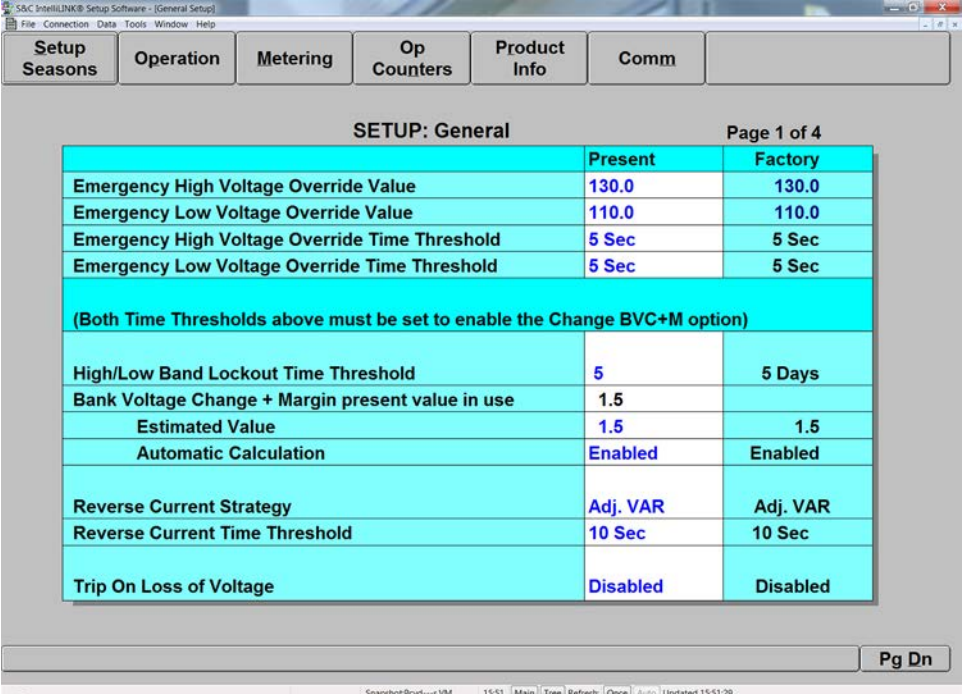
S&C IntelliLINK® Setup Software - [General Setup]
File Connection Data Tools Window Help

Setup Seasons | Operation | Metering | Op Counters | Product Info | Comm

SETUP: General

Page 1 of 4

| | Present | Factory |
|---|---|---|
| Emergency High Voltage Override Value | 130.0 | 130.0 |
| Emergency Low Voltage Override Value | 110.0 | 110.0 |
| Emergency High Voltage Override Time Threshold | 5 Sec | 5 Sec |
| Emergency Low Voltage Override Time Threshold | 5 Sec | 5 Sec |
| (Both Time Thresholds above must be set to enable the Change BVC+M option) | | |
| High/Low Band Lockout Time Threshold | 5 | 5 Days |
| Bank Voltage Change + Margin present value in use | 1.5 | |
| Estimated Value | 1.5 | 1.5 |
| Automatic Calculation | Enabled | Enabled |
| Reverse Current Strategy | Adj. VAR | Adj. VAR |
| Reverse Current Time Threshold | 10 Sec | 10 Sec |
| Trip On Loss of Voltage | Disabled | Disabled |

Pg Dn

Snapshot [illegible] 15:51 Main Tree Refresh: Once Auto Updated 15:51:29